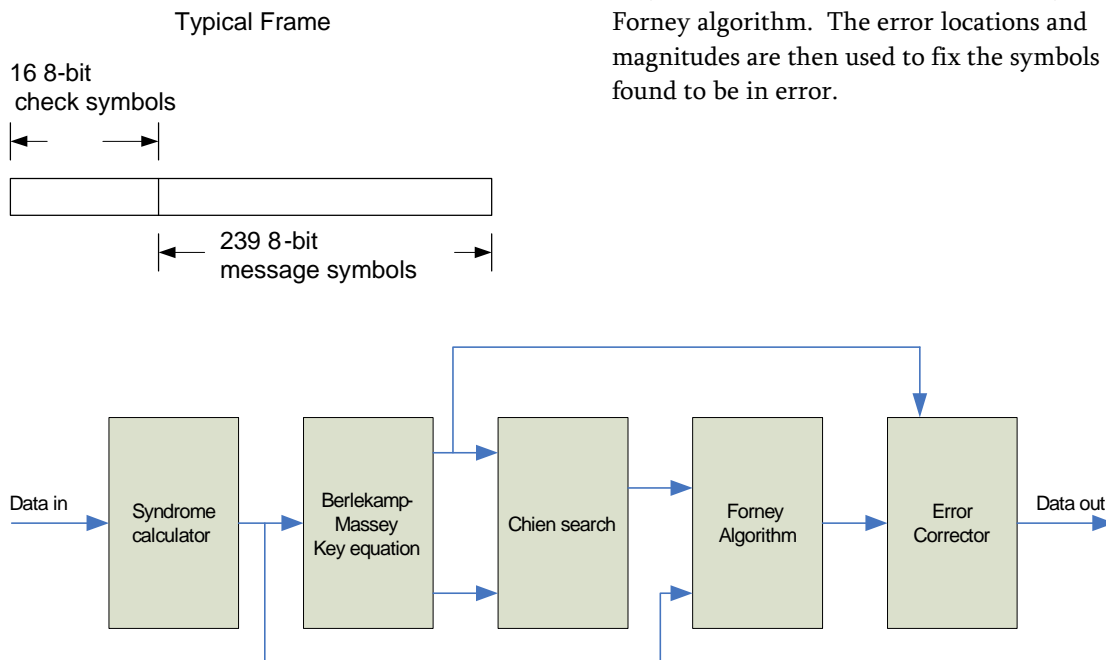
Typical Frame

16 8-bit check symbols

239 8-bit message symbols

Forney algorithm. The error locations and magnitudes are then used to fix the symbols found to be in error.

Data in

Syndrome calculator

Berlekamp-Massey Key equation

Chien search

Forney Algorithm

Error Corrector

Data out